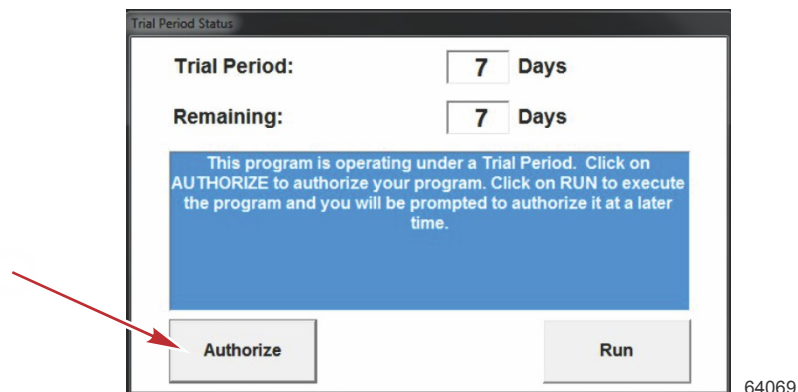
Trial Period Status

Trial Period: 7 Days

Remaining: 7 Days

This program is operating under a Trial Period. Click on AUTHORIZE to authorize your program. Click on RUN to execute the program and you will be prompted to authorize it at a later time.

Authorize

Run

64069